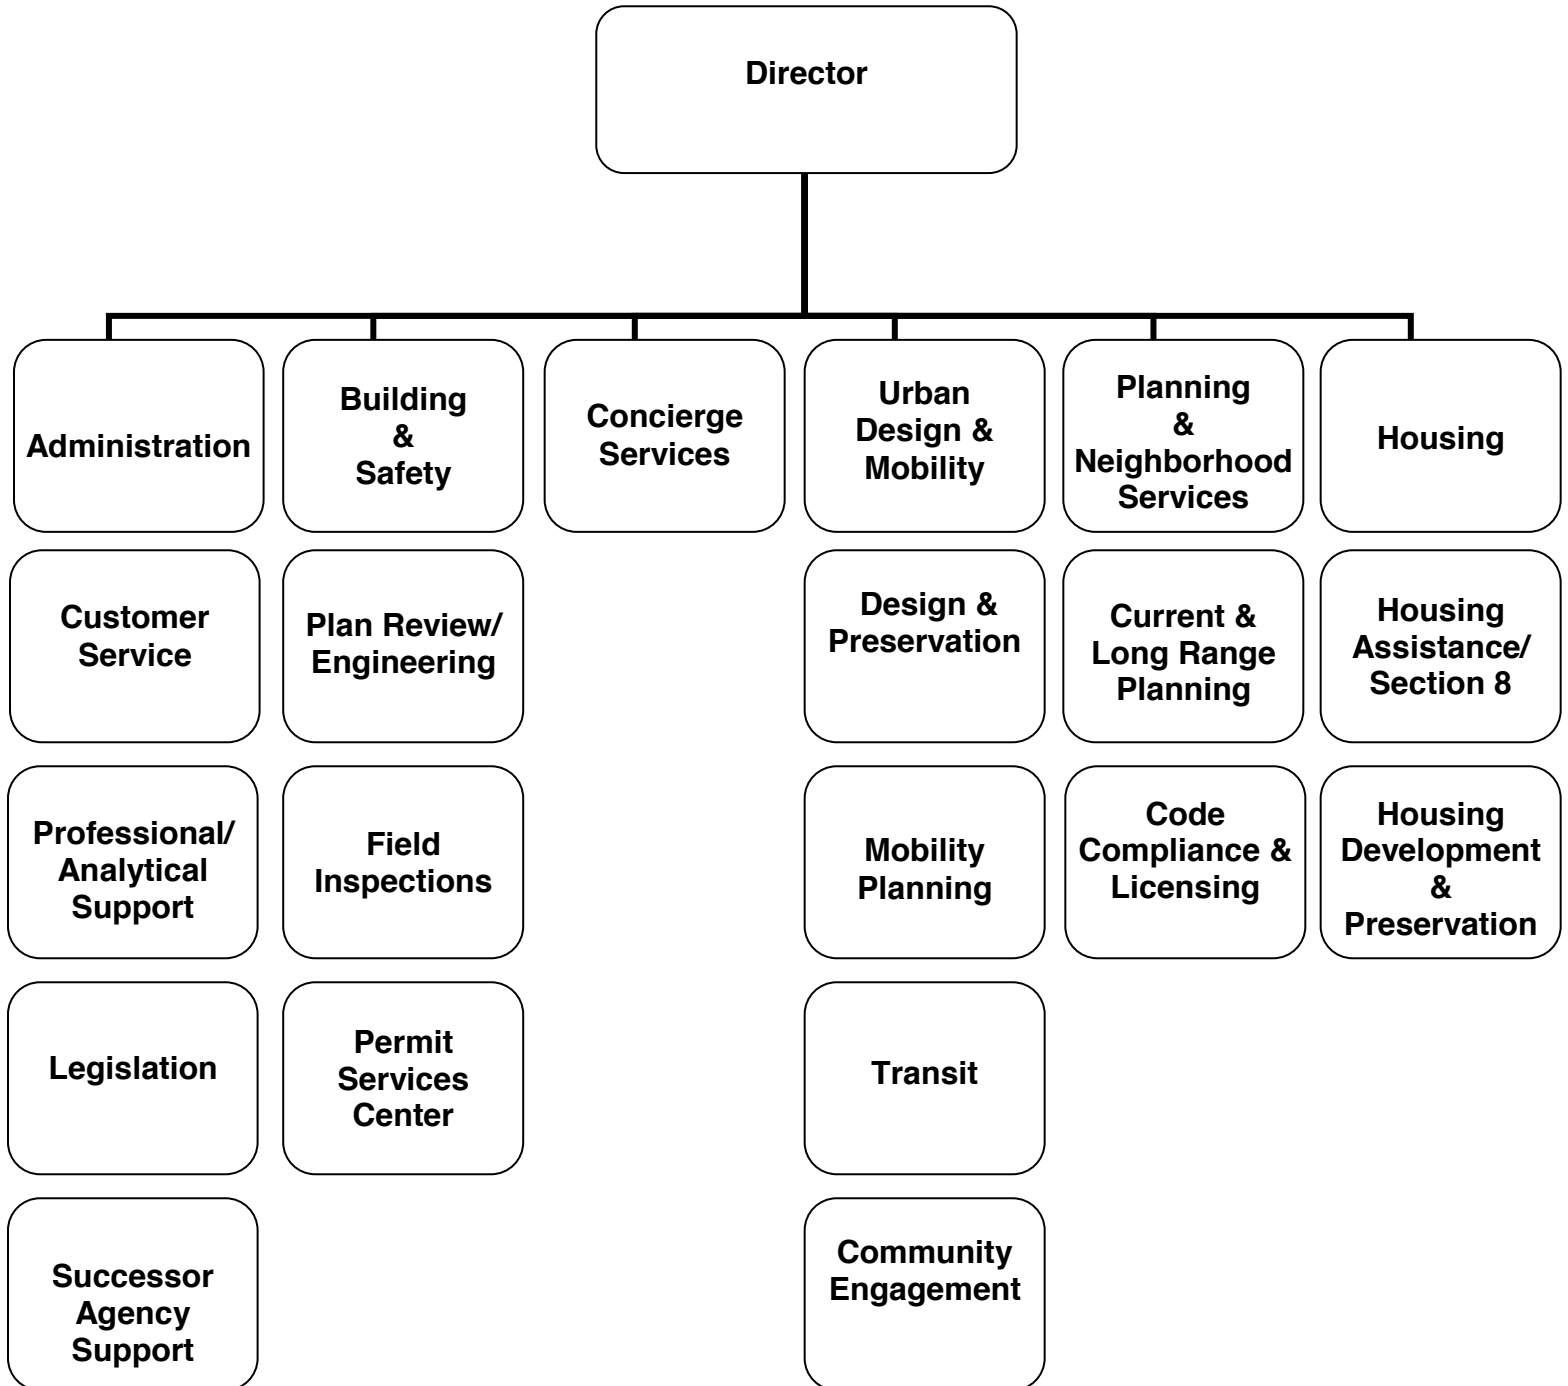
Director

Administration

Customer Service

Professional/ Analytical Support

Legislation

Successor Agency Support

Building & Safety

Plan Review/ Engineering

Field Inspections

Permit Services Center

Concierge Services

Urban Design & Mobility

Design & Preservation

Mobility Planning

Transit

Community Engagement

Planning & Neighborhood Services

Current & Long Range Planning

Code Compliance & Licensing

Housing

Housing Assistance/ Section 8

Housing Development & Preservation